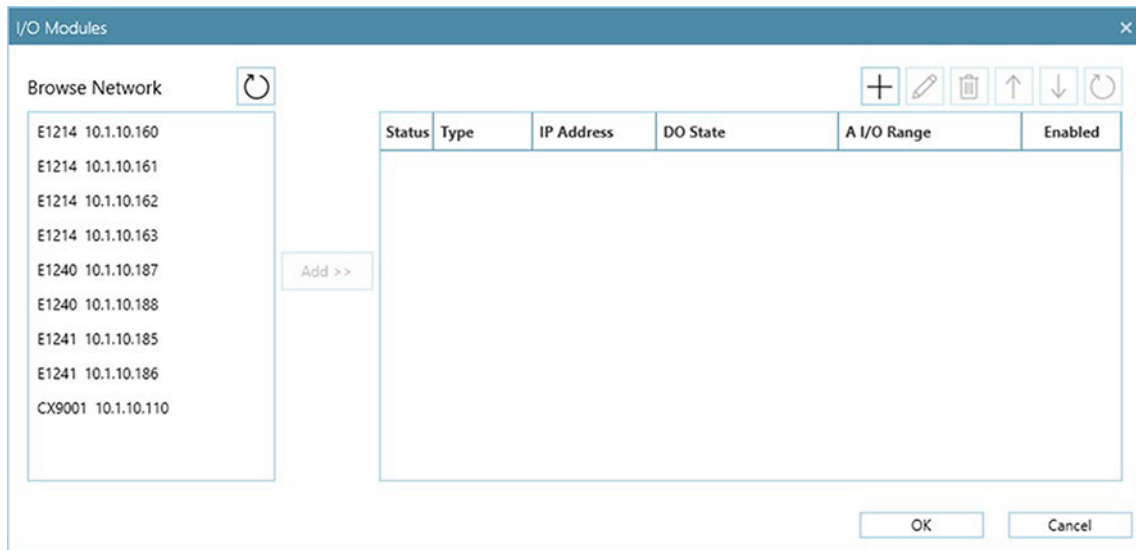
I/O Modules

×

Browse Network

E1214 10.1.10.160
E1214 10.1.10.161
E1214 10.1.10.162
E1214 10.1.10.163
E1240 10.1.10.187
E1240 10.1.10.188
E1241 10.1.10.185
E1241 10.1.10.186
CX9001 10.1.10.110

Add >>

| Status | Type | IP Address | DO State | A I/O Range | Enabled |
|---|---|---|---|---|---|

OK

Cancel